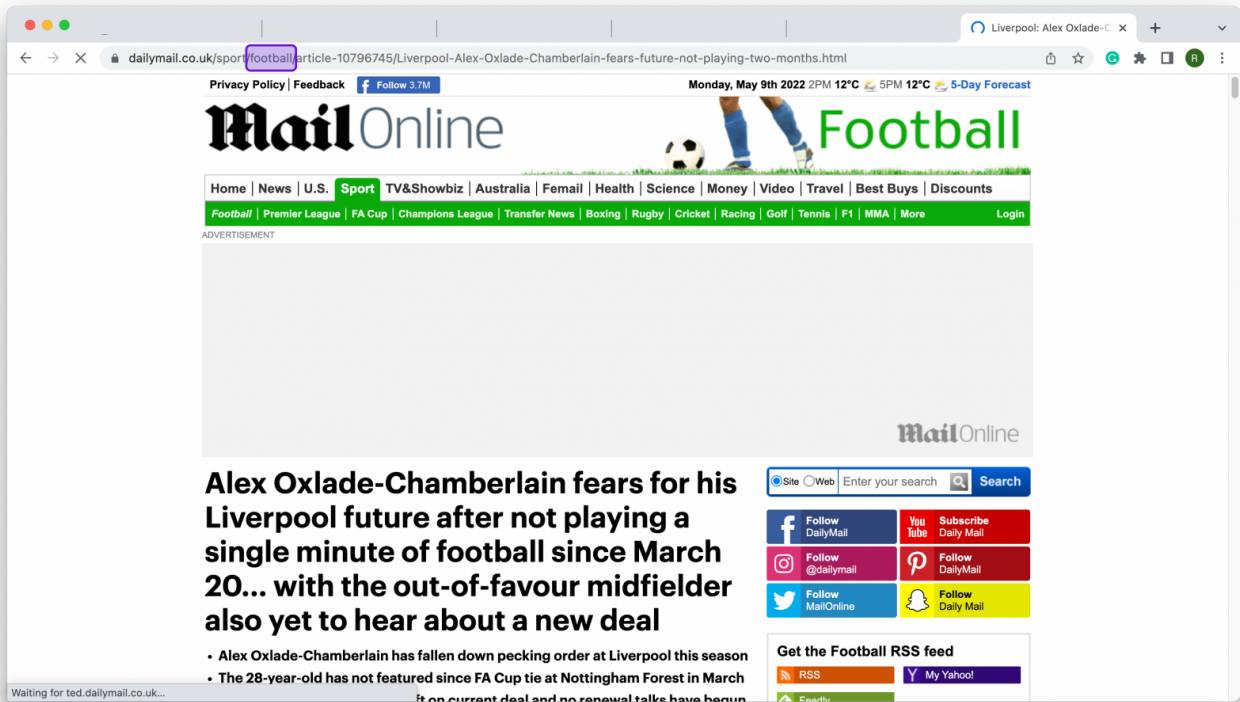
Liverpool: Alex Oxlade-C

dailymail.co.uk/sport/football/article-10796745/Liverpool-Alex-Oxlade-Chamberlain-fears-future-not-playing-two-months.html

Privacy Policy | Feedback Follow 3.7M

Monday, May 9th 2022 2PM 12°C 5PM 12°C 5-Day Forecast

Mail Online Football

Home | News | U.S. | Sport | TV&Showbiz | Australia | Femail | Health | Science | Money | Video | Travel | Best Buys | Discounts

Football | Premier League | FA Cup | Champions League | Transfer News | Boxing | Rugby | Cricket | Racing | Golf | Tennis | F1 | MMA | More Login

ADVERTISEMENT

Mail Online

Alex Oxlade-Chamberlain fears for his Liverpool future after not playing a single minute of football since March 20... with the out-of-favour midfielder also yet to hear about a new deal

• Alex Oxlade-Chamberlain has fallen down pecking order at Liverpool this season
• The 28-year-old has not featured since FA Cup tie at Nottingham Forest in March
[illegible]ft on current deal and no renewal talks have begun

Site Web Enter your search Search

Follow DailyMail
Subscribe Daily Mail
Follow @dailymail
Follow DailyMail
Follow MailOnline
Follow Daily Mail

Get the Football RSS feed
RSS
My Yahoo!
Feedly

Waiting for ted.dailymail.co.uk...